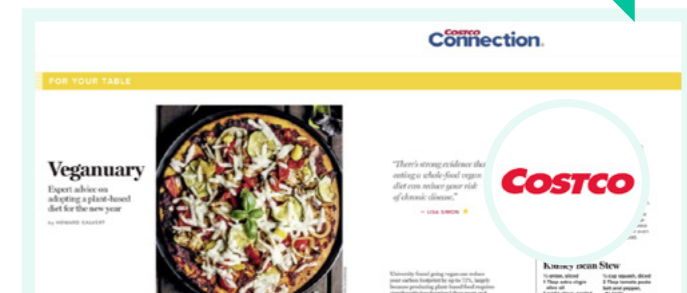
COSTCO Connection.

FOR YOUR TABLE

Veganuary

Expert advice on adopting a plant-based diet for the new year

BY HOWARD CALVERT

"There's strong evidence that eating a whole-food vegan diet can reduce your risk of chronic disease."

— LISA SIMON

COSTCO

University found going vegan can reduce your carbon footprint by up to 73%, largely because producing plant-based food requires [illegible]

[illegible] Kidney Bean Stew

1 onion, sliced
1 Tbsp extra-virgin olive oil
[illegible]

½ cup squash, diced
2 Tbsp tomato paste
Salt and pepper,
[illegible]